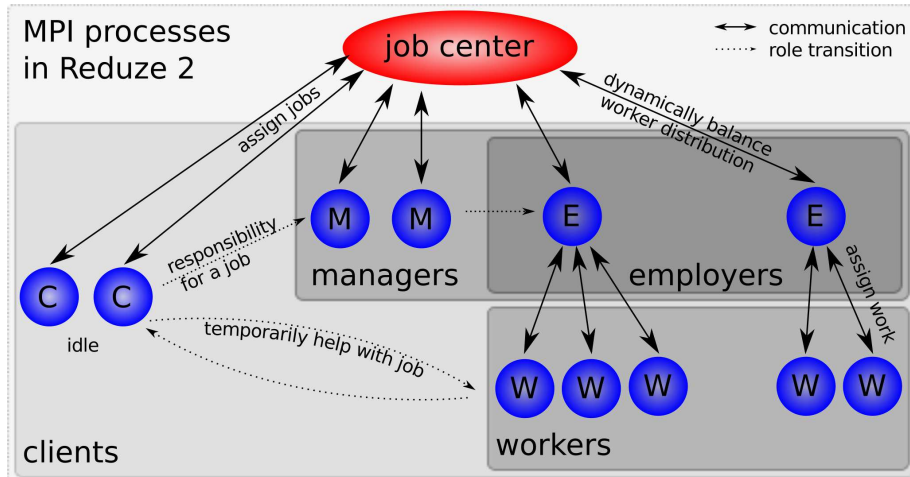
MPI processes in Reduze 2

job center

communication
role transition

assign jobs

dynamically balance worker distribution

M
M
E
E

responsibility for a job

managers

employers

assign work

C
C

idle

temporarily help with job

W
W
W
W
W

workers

clients